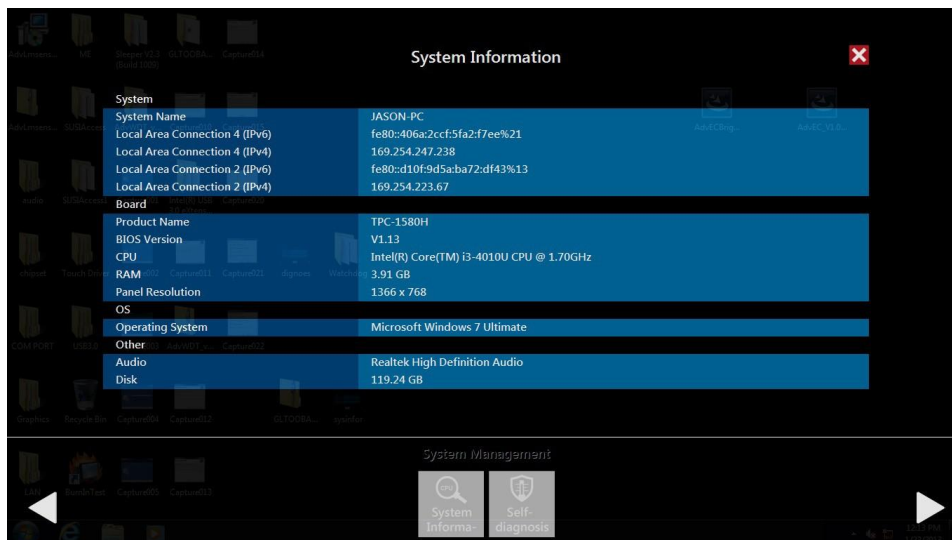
System Information

System

| System Name | JASON-PC |
|---|---|
| Local Area Connection 4 (IPv6) | fe80::406a:2ccf:5fa2:f7ee%21 |
| Local Area Connection 4 (IPv4) | 169.254.247.238 |
| Local Area Connection 2 (IPv6) | fe80::d10f:9d5a:ba72:df43%13 |
| Local Area Connection 2 (IPv4) | 169.254.223.67 |

Board

| Product Name | TPC-1580H |
|---|---|
| BIOS Version | V1.13 |
| CPU | Intel(R) Core(TM) i3-4010U CPU @ 1.70GHz |
| RAM | 3.91 GB |
| Panel Resolution | 1366 x 768 |

OS

| Operating System | Microsoft Windows 7 Ultimate |
|---|---|

Other

| Audio | Realtek High Definition Audio |
|---|---|
| Disk | 119.24 GB |

System Management

System Informa-

Self-diagnosis